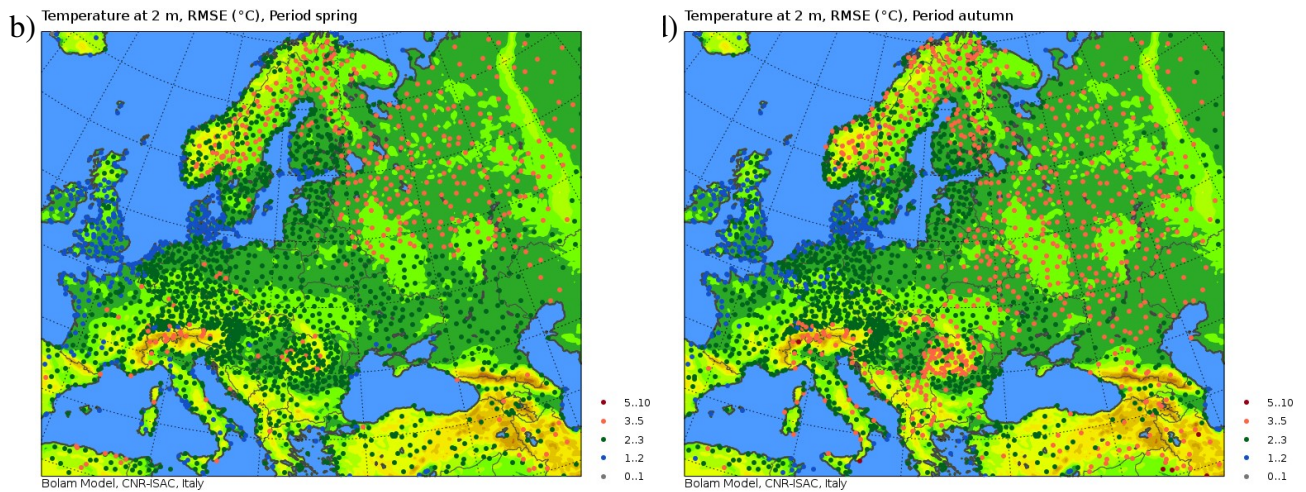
b)

Temperature at 2 m, RMSE (°C), Period spring

5..10
3..5
2..3
1..2
0..1

Bolam Model, CNR-ISAC, Italy

l)

Temperature at 2 m, RMSE (°C), Period autumn

5..10
3..5
2..3
1..2
0..1

Bolam Model, CNR-ISAC, Italy